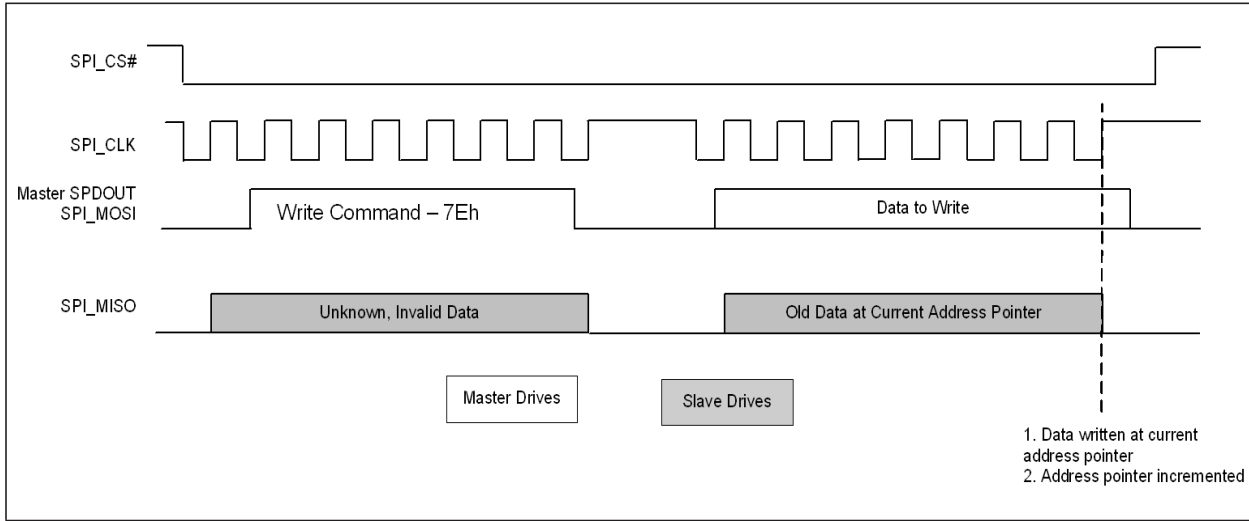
SPI_CS#

SPI_CLK

Master SPDOUT
SPI_MOSI

Write Command – 7Eh

Data to Write

SPI_MISO

Unknown, Invalid Data

Old Data at Current Address Pointer

Master Drives

Slave Drives

1. Data written at current address pointer
2. Address pointer incremented